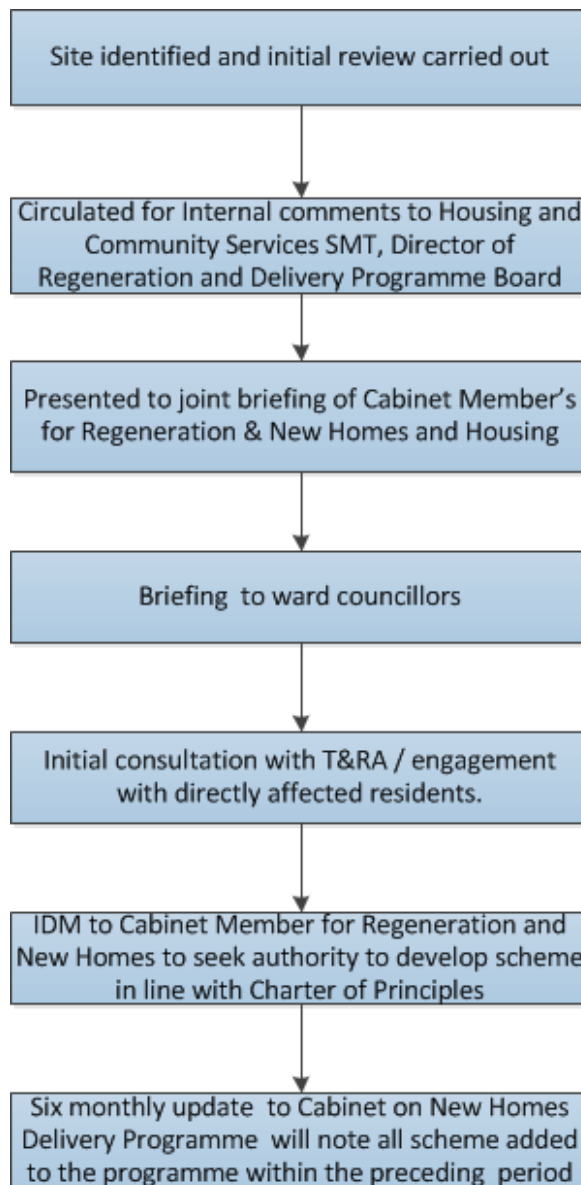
Site identified and initial review carried out

Circulated for Internal comments to Housing and Community Services SMT, Director of Regeneration and Delivery Programme Board

Presented to joint briefing of Cabinet Member's for Regeneration & New Homes and Housing

Briefing to ward councillors

Initial consultation with T&RA / engagement with directly affected residents.

IDM to Cabinet Member for Regeneration and New Homes to seek authority to develop scheme in line with Charter of Principles

Six monthly update to Cabinet on New Homes Delivery Programme will note all scheme added to the programme within the preceding period